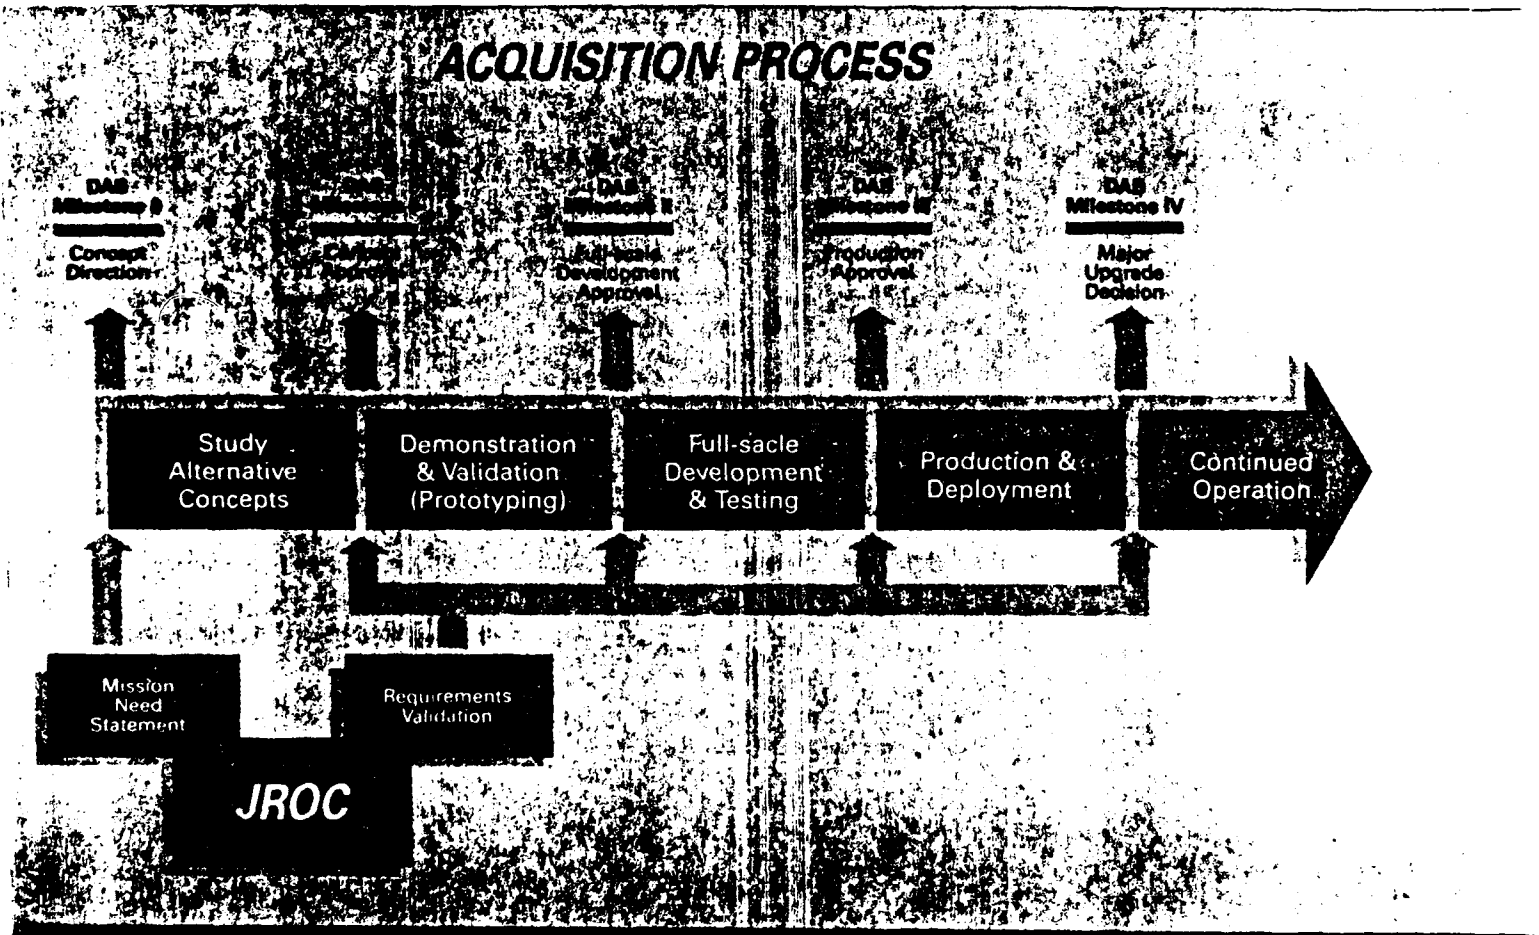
ACQUISITION PROCESS

DAB Milestone 0
Concept Direction

DAB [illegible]
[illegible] Approval

DAB Milestone II
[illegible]-scale Development Approval

DAB Milestone III
Production Approval

DAB Milestone IV
Major Upgrade Decision

Study Alternative Concepts

Demonstration & Validation (Prototyping)

Full-sacle Development & Testing

Production & Deployment

Continued Operation

Mission Need Statement

Requirements Validation

JROC